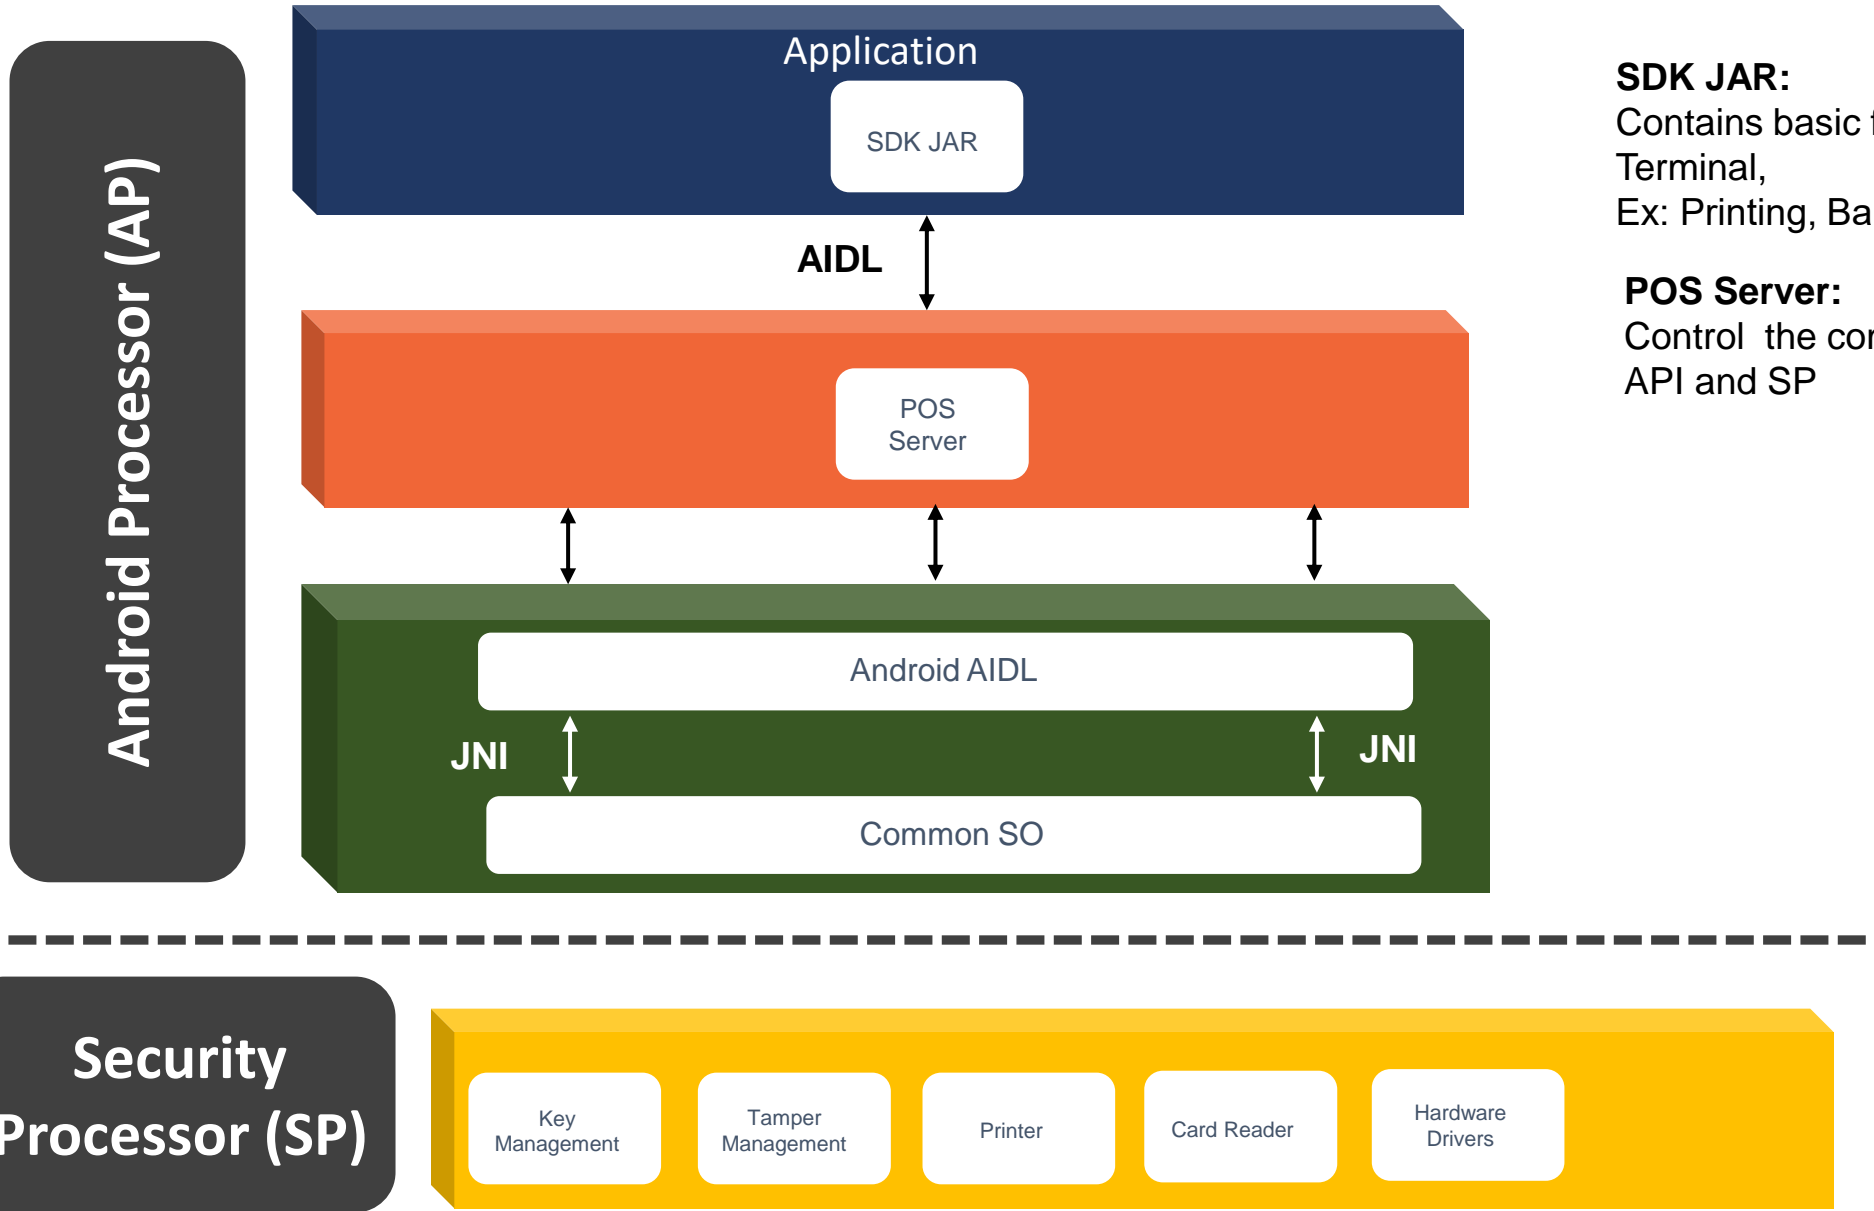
Android Processor (AP)

Application

SDK JAR

AIDL

POS Server

Android AIDL

JNI

JNI

Common SO

SDK JAR:
Contains basic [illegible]
Terminal,
Ex: Printing, Ba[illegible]

POS Server:
Control the co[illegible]
API and SP

Security Processor (SP)

Key Management

Tamper Management

Printer

Card Reader

Hardware Drivers